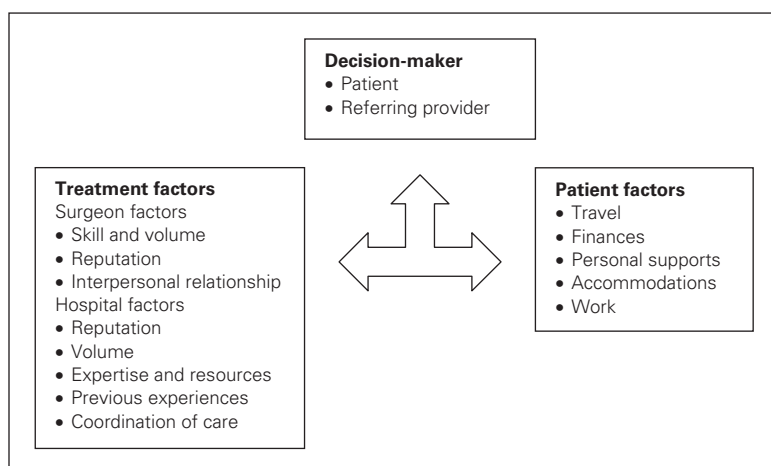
**Decision-maker**
• Patient
• Referring provider

**Treatment factors**
Surgeon factors
• Skill and volume
• Reputation
• Interpersonal relationship
Hospital factors
• Reputation
• Volume
• Expertise and resources
• Previous experiences
• Coordination of care

**Patient factors**
• Travel
• Finances
• Personal supports
• Accommodations
• Work